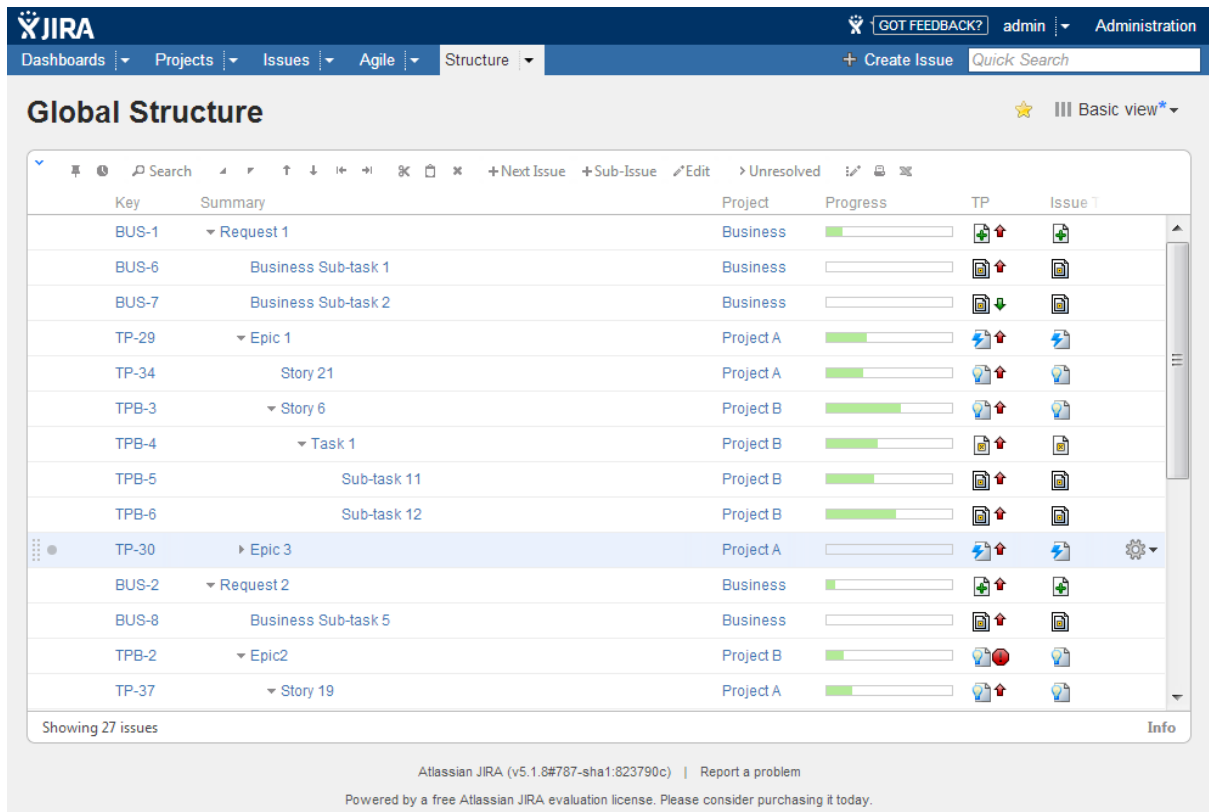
JIRA

GOT FEEDBACK? admin Administration

Dashboards Projects Issues Agile Structure + Create Issue Quick Search

Global Structure

Basic view*

Search + Next Issue + Sub-Issue Edit › Unresolved

| Key | Summary | Project | Progress | TP | Issue T |
|---|---|---|---|---|---|
| BUS-1 | Request 1 | Business | | | |
| BUS-6 | Business Sub-task 1 | Business | | | |
| BUS-7 | Business Sub-task 2 | Business | | | |
| TP-29 | Epic 1 | Project A | | | |
| TP-34 | Story 21 | Project A | | | |
| TPB-3 | Story 6 | Project B | | | |
| TPB-4 | Task 1 | Project B | | | |
| TPB-5 | Sub-task 11 | Project B | | | |
| TPB-6 | Sub-task 12 | Project B | | | |
| TP-30 | Epic 3 | Project A | | | |
| BUS-2 | Request 2 | Business | | | |
| BUS-8 | Business Sub-task 5 | Business | | | |
| TPB-2 | Epic2 | Project B | | | |
| TP-37 | Story 19 | Project A | | | |

Showing 27 issues

Info

Atlassian JIRA (v5.1.8#787-sha1:823790c) | Report a problem

Powered by a free Atlassian JIRA evaluation license. Please consider purchasing it today.